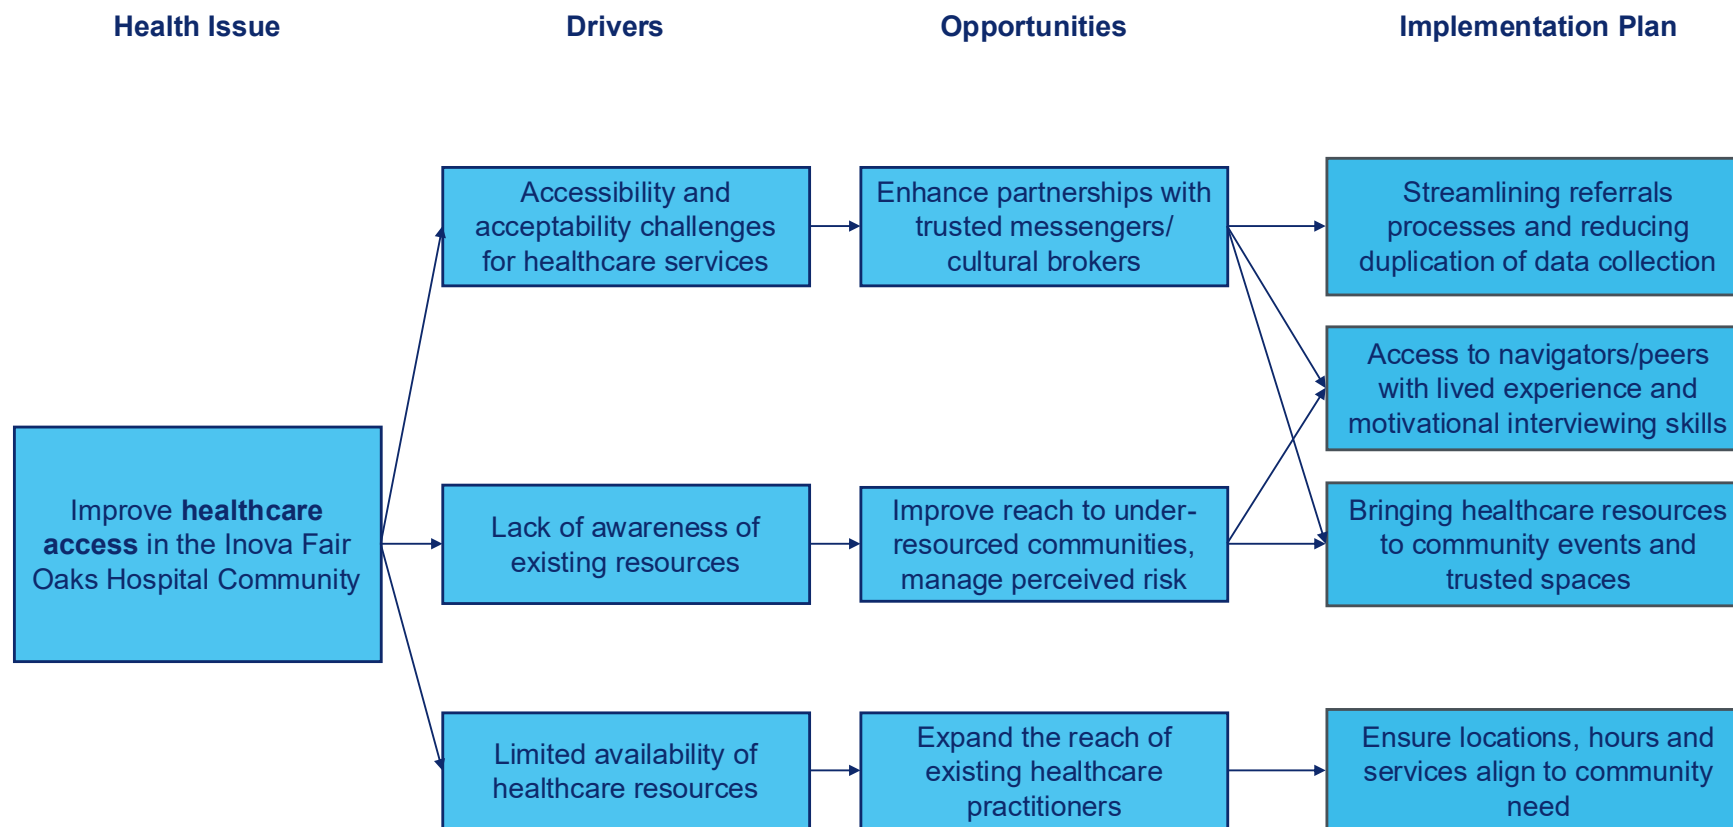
Health Issue

Drivers

Opportunities

Implementation Plan

Improve **healthcare access** in the Inova Fair Oaks Hospital Community

Accessibility and acceptability challenges for healthcare services

Enhance partnerships with trusted messengers/ cultural brokers

Streamlining referrals processes and reducing duplication of data collection

Access to navigators/peers with lived experience and motivational interviewing skills

Lack of awareness of existing resources

Improve reach to under-resourced communities, manage perceived risk

Bringing healthcare resources to community events and trusted spaces

Limited availability of healthcare resources

Expand the reach of existing healthcare practitioners

Ensure locations, hours and services align to community need